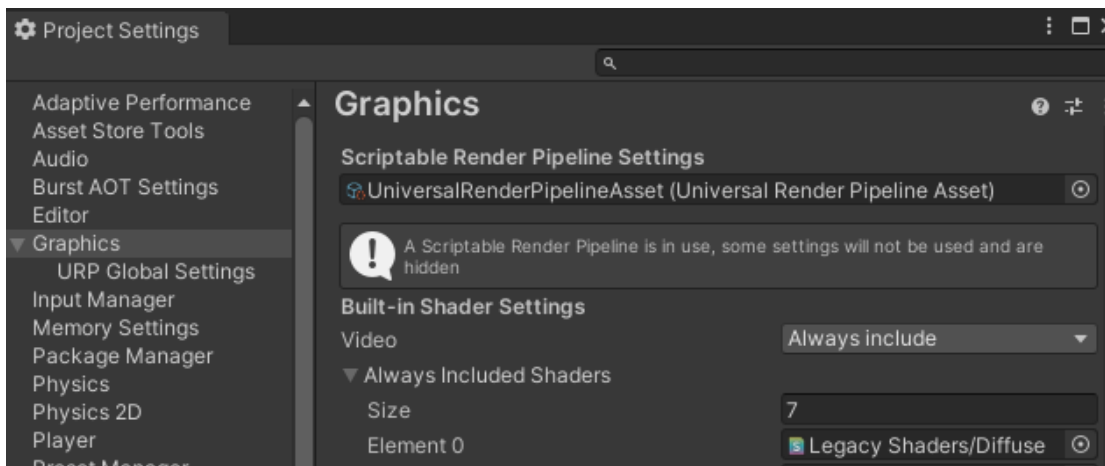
Project Settings

Adaptive Performance
Asset Store Tools
Audio
Burst AOT Settings
Editor
Graphics
URP Global Settings
Input Manager
Memory Settings
Package Manager
Physics
Physics 2D
Player
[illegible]

Graphics

Scriptable Render Pipeline Settings
UniversalRenderPipelineAsset (Universal Render Pipeline Asset)

A Scriptable Render Pipeline is in use, some settings will not be used and are hidden

Built-in Shader Settings
Video | Always include
Always Included Shaders
Size | 7
Element 0 | Legacy Shaders/Diffuse